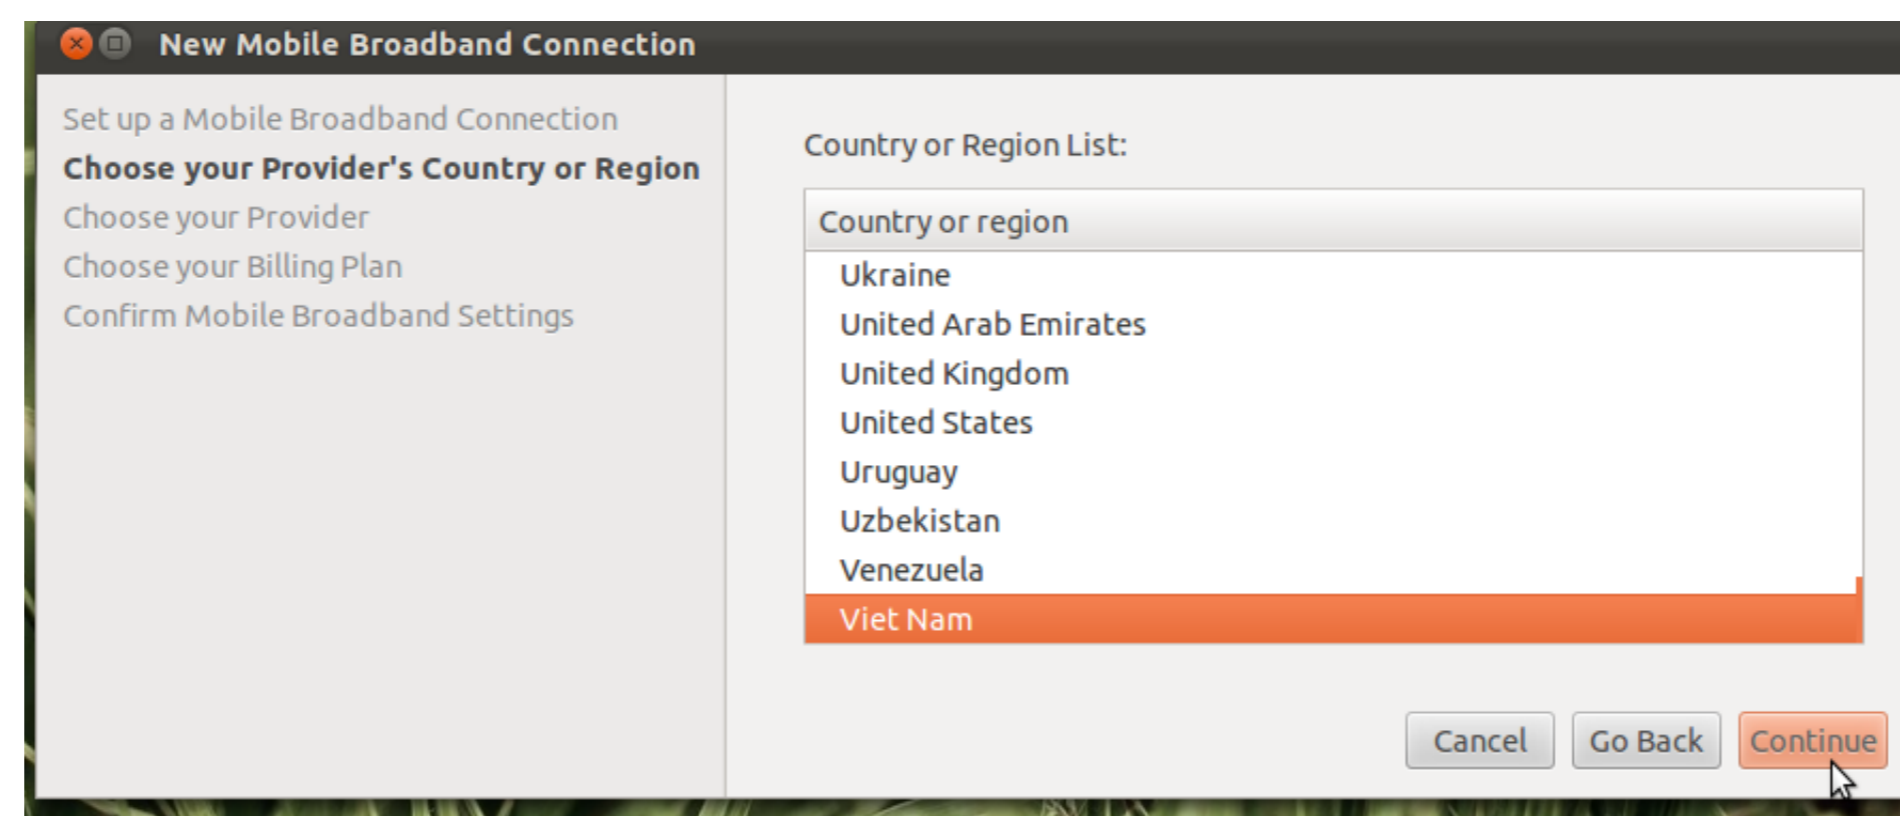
New Mobile Broadband Connection

Set up a Mobile Broadband Connection
Choose your Provider's Country or Region
Choose your Provider
Choose your Billing Plan
Confirm Mobile Broadband Settings

Country or Region List:

| Country or region |
|---|
| Ukraine |
| United Arab Emirates |
| United Kingdom |
| United States |
| Uruguay |
| Uzbekistan |
| Venezuela |
| Viet Nam |

Cancel
Go Back
Continue